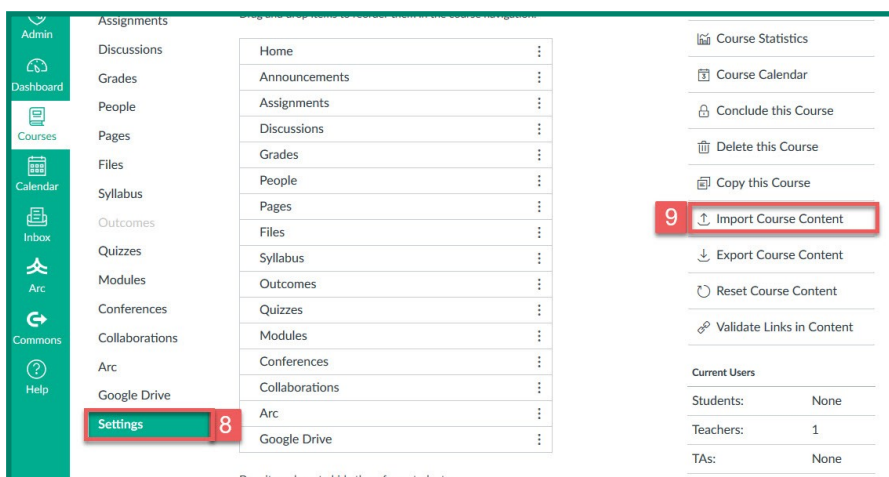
Admin
Dashboard
Courses
Calendar
Inbox
Arc
Commons
Help

Assignments
Discussions
Grades
People
Pages
Files
Syllabus
Outcomes
Quizzes
Modules
Conferences
Collaborations
Arc
Google Drive
Settings
8

Drag and drop items to reorder them in the course navigation.

Home
Announcements
Assignments
Discussions
Grades
People
Pages
Files
Syllabus
Outcomes
Quizzes
Modules
Conferences
Collaborations
Arc
Google Drive

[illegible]

Course Statistics
Course Calendar
Conclude this Course
Delete this Course
Copy this Course
9
Import Course Content
Export Course Content
Reset Course Content
Validate Links in Content

Current Users

| Students: | None |
|---|---|
| Teachers: | 1 |
| TAs: | None |